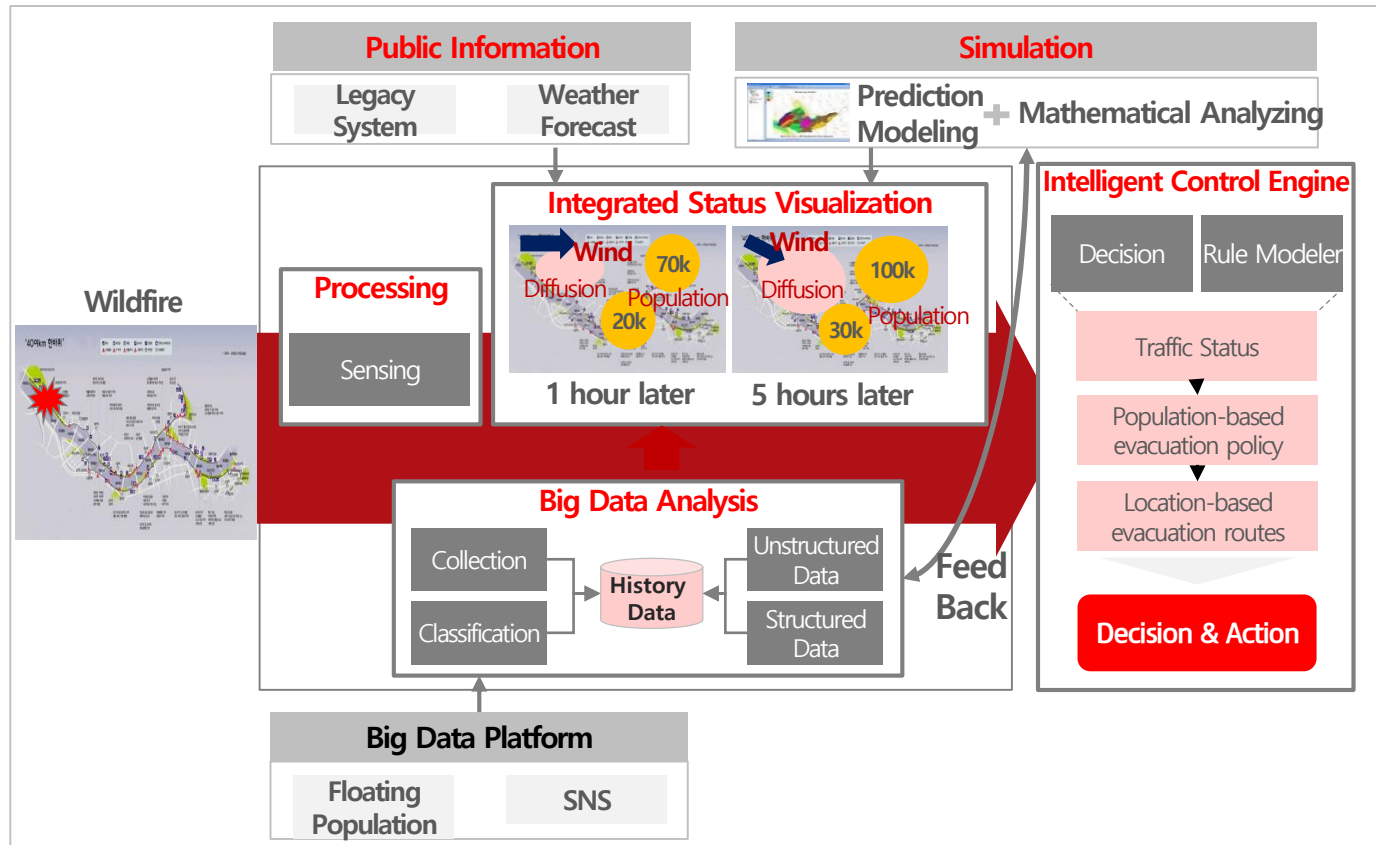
Public Information

Legacy System

Weather Forecast

Simulation

Prediction Modeling + Mathematical Analyzing

Wildfire

'409km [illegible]'

Processing

Sensing

Integrated Status Visualization

Wind

Diffusion

70k

Population

20k

1 hour later

Wind

Diffusion

100k

Population

30k

5 hours later

Intelligent Control Engine

Decision

Rule Modeler

Traffic Status

Population-based evacuation policy

Location-based evacuation routes

Decision & Action

Big Data Analysis

Collection

Classification

History Data

Unstructured Data

Structured Data

Feed Back

Big Data Platform

Floating Population

SNS